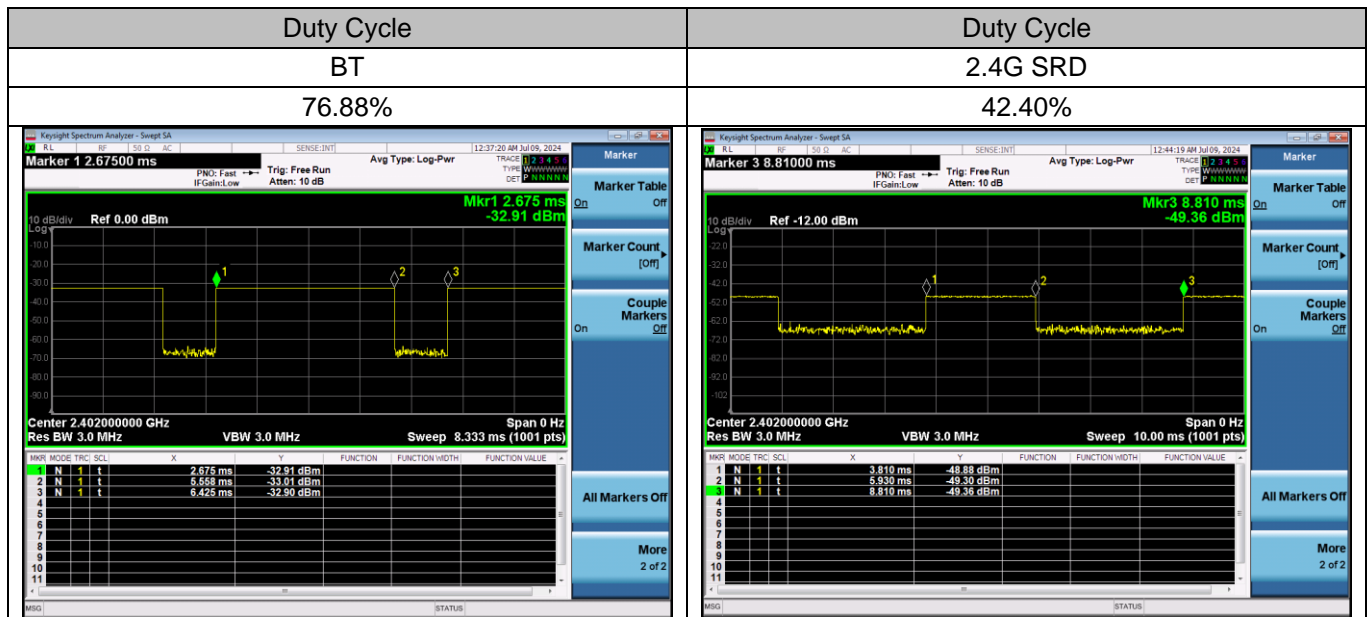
| Duty Cycle | Duty Cycle |
|---|---|
| BT | 2.4G SRD |
| 76.88% | 42.40% |

Keysight Spectrum Analyzer - Swept SA
RL RF 50 Ω AC SENSE:INT 12:37:20 AM Jul 09, 2024
Marker 1 2.67500 ms
PNO: Fast IFGain:Low
Trig: Free Run
Atten: 10 dB
Avg Type: Log-Pwr
TRACE 1 2 3 4 5 6
TYPE WWWWWW
DET P N N N N N
Mkr1 2.675 ms
-32.91 dBm
10 dB/div Ref 0.00 dBm
Log
-10.0
-20.0
-30.0
-40.0
-50.0
-60.0
-70.0
-80.0
-90.0
Center 2.402000000 GHz
Res BW 3.0 MHz
VBW 3.0 MHz
Span 0 Hz
Sweep 8.333 ms (1001 pts)

| MKR | MODE | TRC | SCL | X | Y | FUNCTION | FUNCTION WIDTH | FUNCTION VALUE |
|---|---|---|---|---|---|---|---|---|
| 1 | N | 1 | t | 2.675 ms | -32.91 dBm | | | |
| 2 | N | 1 | t | 5.558 ms | -33.01 dBm | | | |
| 3 | N | 1 | t | 6.425 ms | -32.90 dBm | | | |
| 4 | | | | | | | | |
| 5 | | | | | | | | |
| 6 | | | | | | | | |
| 7 | | | | | | | | |
| 8 | | | | | | | | |
| 9 | | | | | | | | |
| 10 | | | | | | | | |
| 11 | | | | | | | | |

MSG STATUS

Marker
Marker Table On Off
Marker Count [Off]
Couple Markers On Off
All Markers Off
More 2 of 2

Keysight Spectrum Analyzer - Swept SA
RL RF 50 Ω AC SENSE:INT 12:44:19 AM Jul 09, 2024
Marker 3 8.81000 ms
PNO: Fast IFGain:Low
Trig: Free Run
Atten: 10 dB
Avg Type: Log-Pwr
TRACE 1 2 3 4 5 6
TYPE WWWWWW
DET P N N N N N
Mkr3 8.810 ms
-49.36 dBm
10 dB/div Ref -12.00 dBm
Log
-22.0
-32.0
-42.0
-52.0
-62.0
-72.0
-82.0
-92.0
-102
Center 2.402000000 GHz
Res BW 3.0 MHz
VBW 3.0 MHz
Span 0 Hz
Sweep 10.00 ms (1001 pts)

| MKR | MODE | TRC | SCL | X | Y | FUNCTION | FUNCTION WIDTH | FUNCTION VALUE |
|---|---|---|---|---|---|---|---|---|
| 1 | N | 1 | t | 3.810 ms | -48.88 dBm | | | |
| 2 | N | 1 | t | 5.930 ms | -49.30 dBm | | | |
| 3 | N | 1 | t | 8.810 ms | -49.36 dBm | | | |
| 4 | | | | | | | | |
| 5 | | | | | | | | |
| 6 | | | | | | | | |
| 7 | | | | | | | | |
| 8 | | | | | | | | |
| 9 | | | | | | | | |
| 10 | | | | | | | | |
| 11 | | | | | | | | |

MSG STATUS

Marker
Marker Table On Off
Marker Count [Off]
Couple Markers On Off
All Markers Off
More 2 of 2